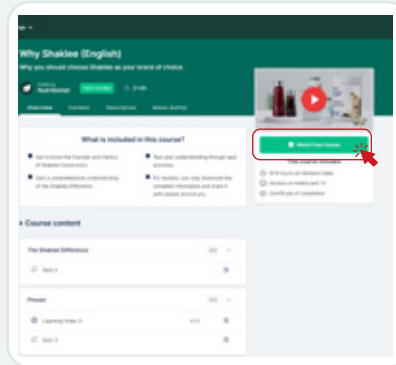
Why Shaklee (English)

Why you should choose Shaklee as your brand of choice.

NutriMentor

Overview Content Description About Author

What is included in this course?

Get to know the Founder and History of Shaklee Corporation.

Test your understanding through quiz activities.

Gain a comprehensive understanding of the Shaklee Difference.

For revision, you may download the complete information and share it with people around you.

Watch Free Course

This course includes

Access on mobile and TV

Certificate of completion

Course content

The Shaklee Difference

Quiz 2

Process

Learning Video 3

Quiz 3